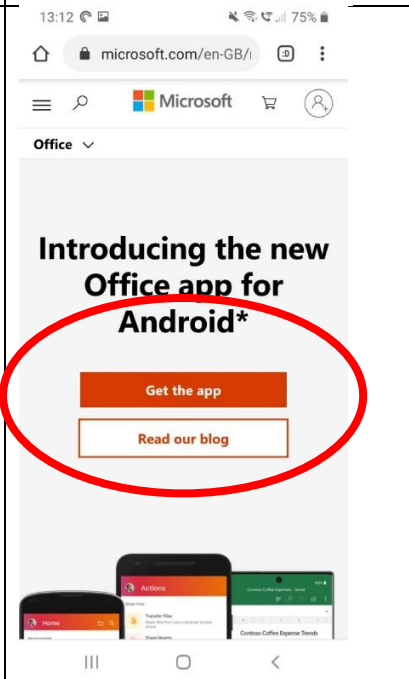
13:12

75%

microsoft.com/en-GB/

:D

Microsoft

Office

Introducing the new Office app for Android*

Get the app

Read our blog

Home

Actions

Transfer Files

Share Nearby

Contoso Coffee Expense Trends